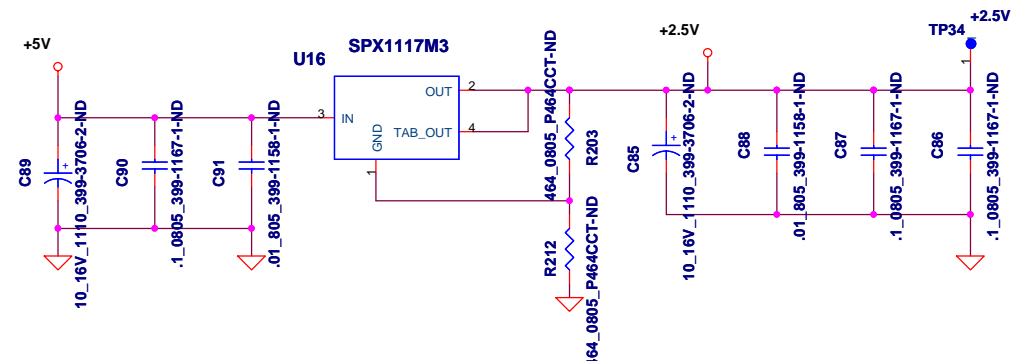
+5V

U16

SPX1117M3

IN

OUT

TAB_OUT

GND

3

2

4

1

C89

10_16V_1110_399-3706-2-ND

C90

.1_0805_399-1167-1-ND

C91

.01_805_399-1158-1-ND

464_0805_P464CCT-ND

R203

R212

464_0805_P464CCT-ND

+2.5V

C85

10_16V_1110_399-3706-2-ND

C88

.01_805_399-1158-1-ND

C87

.1_0805_399-1167-1-ND

C86

.1_0805_399-1167-1-ND

TP34

+2.5V

1